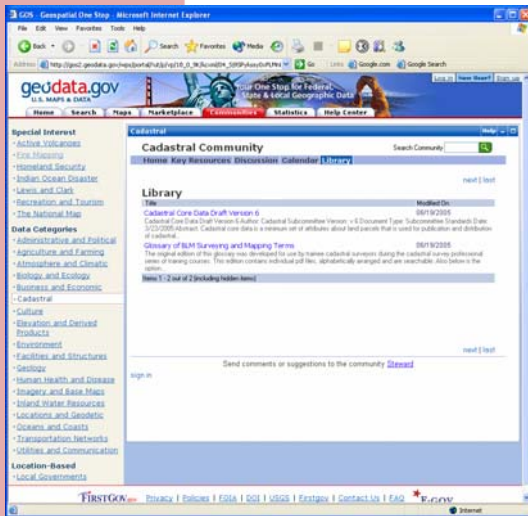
GOS - Geospatial One Stop - Microsoft Internet Explorer

File Edit View Favorites Tools Help

Back Search Favorites Media

Address http://gos2.geodata.gov/wps/portal/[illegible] Go Links Google.com Google Search

geodata.gov
U.S. MAPS & DATA

Your One Stop for Federal, State & Local Geographic Data

Log in New User? Sign up

Home Search Maps Marketplace Communities Statistics Help Center

Special Interest
-Active Volcanoes
-Fire Mapping
-Homeland Security
-Indian Ocean Disaster
-Lewis and Clark
-Recreation and Tourism
-The National Map

Data Categories
-Administrative and Political
-Agriculture and Farming
-Atmosphere and Climatic
-Biology and Ecology
-Business and Economic
-Cadastral
-Culture
-Elevation and Derived Products
-Environment
-Facilities and Structures
-Geology
-Human Health and Disease
-Imagery and Base Maps
-Inland Water Resources
-Locations and Geodetic
-Oceans and Coasts
-Transportation Networks
-Utilities and Communication

Location-Based
-Local Governments

Cadastral

Help

Cadastral Community

Search Community

Home Key Resources Discussion Calendar Library

next | last

Library

| Title | Modified On |
|---|---|
| Cadastral Core Data Draft Version 6 | 08/19/2005 |
| Cadastral Core Data Draft Version 6 Author: Cadastral Subcommittee Version: v 6 Document Type: Subcommittee Standards Date: 3/23/2005 Abstract: Cadastral core data is a minimum set of attributes about land parcels that is used for publication and distribution of cadastral... | |
| Glossary of BLM Surveying and Mapping Terms | 08/19/2005 |
| The original edition of this glossary was developed for use by trainee cadastral surveyors during the cadastral survey professional series of training courses. This edition contains individual pdf files, alphabetically arranged and are searchable. Also below is the option... | |

Items 1 - 2 out of 2 (including hidden items)

next | last

Send comments or suggestions to the community Steward

sign in

FIRSTGOV Privacy | Policies | FOIA | DOI | USGS | Firstgov | Contact Us | FAQ E-GOV

Internet